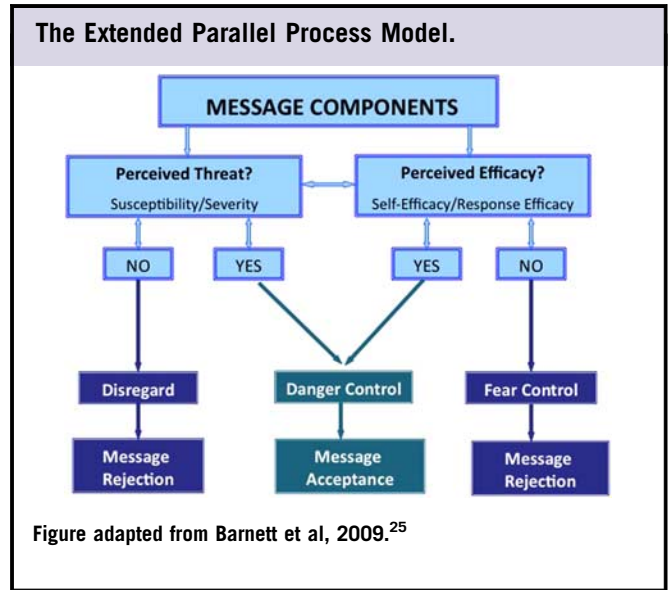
The Extended Parallel Process Model.

MESSAGE COMPONENTS

Perceived Threat?
Susceptibility/Severity

Perceived Efficacy?
Self-Efficacy/Response Efficacy

NO

YES

YES

NO

Disregard

Danger Control

Fear Control

Message Rejection

Message Acceptance

Message Rejection

Figure adapted from Barnett et al, 2009.$^{25}$